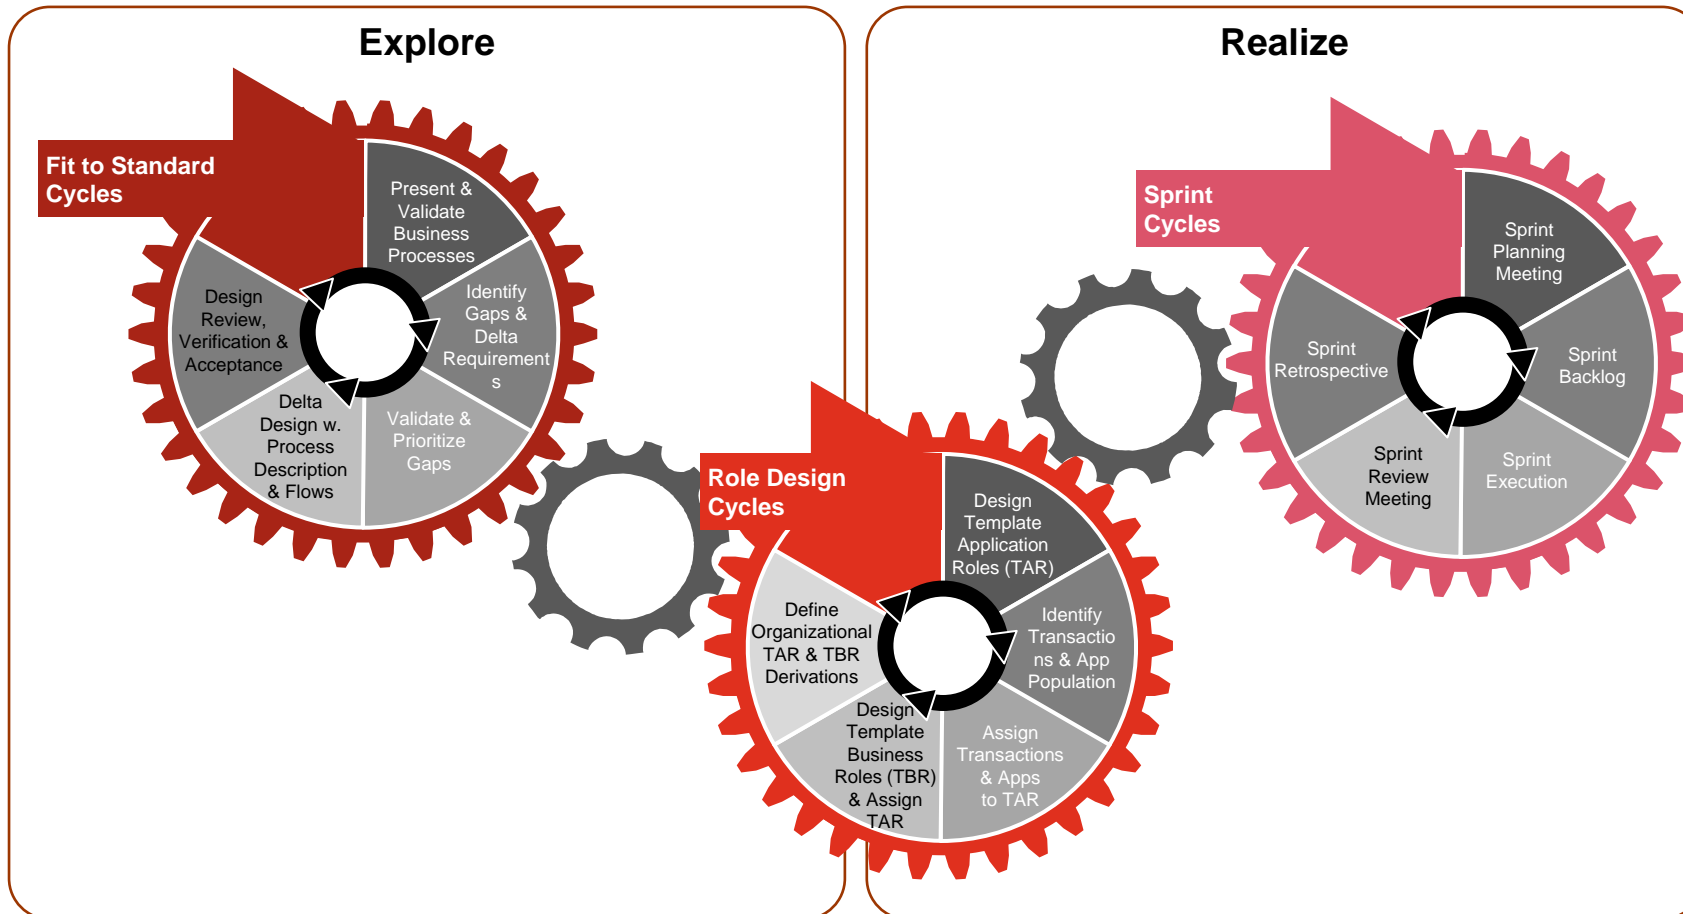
Explore

Fit to Standard Cycles

Present & Validate Business Processes

Identify Gaps & Delta Requirement s

Validate & Prioritize Gaps

Delta Design w. Process Description & Flows

Design Review, Verification & Acceptance

Realize

Sprint Cycles

Sprint Planning Meeting

Sprint Backlog

Sprint Execution

Sprint Review Meeting

Sprint Retrospective

Role Design Cycles

Design Template Application Roles (TAR)

Identify Transactio ns & App Population

Assign Transactions & Apps to TAR

Design Template Business Roles (TBR) & Assign TAR

Define Organizational TAR & TBR Derivations